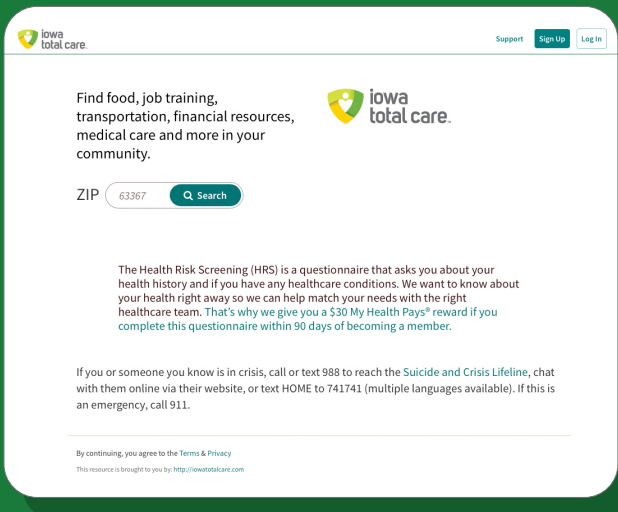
iowa total care.

Support Sign Up Log In

Find food, job training, transportation, financial resources, medical care and more in your community.

iowa total care.

ZIP 63367 Search

The Health Risk Screening (HRS) is a questionnaire that asks you about your health history and if you have any healthcare conditions. We want to know about your health right away so we can help match your needs with the right healthcare team. That's why we give you a $30 My Health Pays® reward if you complete this questionnaire within 90 days of becoming a member.

If you or someone you know is in crisis, call or text 988 to reach the Suicide and Crisis Lifeline, chat with them online via their website, or text HOME to 741741 (multiple languages available). If this is an emergency, call 911.

By continuing, you agree to the Terms & Privacy

This resource is brought to you by: http://iowatotalcare.com